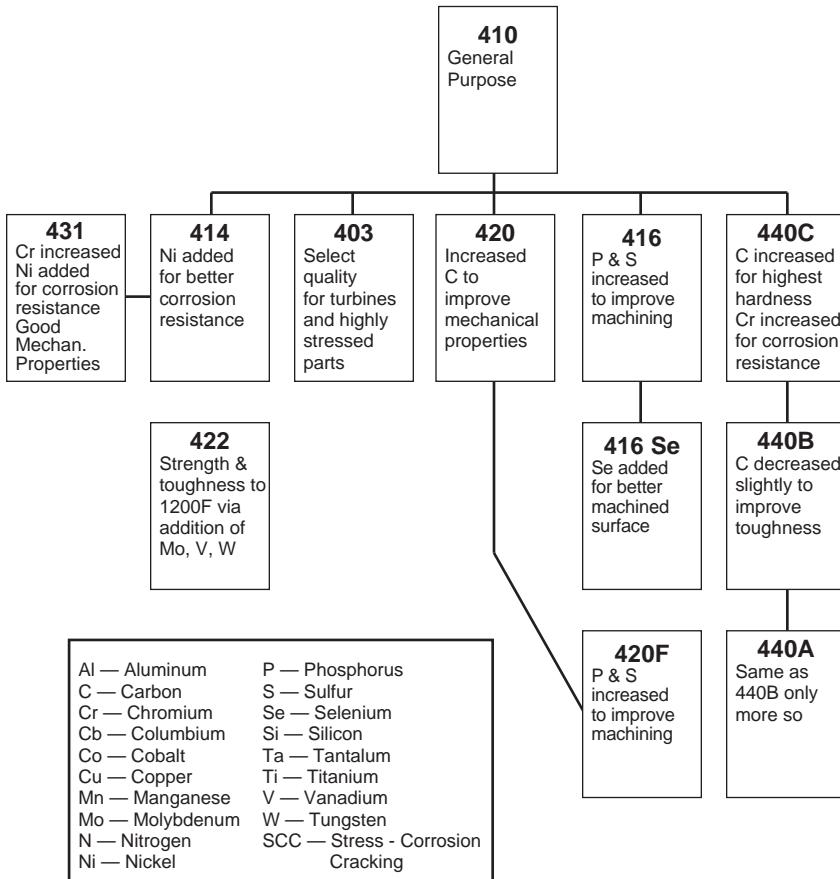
410
General Purpose

431
Cr increased Ni added for corrosion resistance Good Mechan. Properties

414
Ni added for better corrosion resistance

403
Select quality for turbines and highly stressed parts

420
Increased C to improve mechanical properties

416
P & S increased to improve machining

440C
C increased for highest hardness Cr increased for corrosion resistance

422
Strength & toughness to 1200F via addition of Mo, V, W

416 Se
Se added for better machined surface

440B
C decreased slightly to improve toughness

420F
P & S increased to improve machining

440A
Same as 440B only more so

Al — Aluminum
C — Carbon
Cr — Chromium
Cb — Columbium
Co — Cobalt
Cu — Copper
Mn — Manganese
Mo — Molybdenum
N — Nitrogen
Ni — Nickel

P — Phosphorus
S — Sulfur
Se — Selenium
Si — Silicon
Ta — Tantalum
Ti — Titanium
V — Vanadium
W — Tungsten
SCC — Stress - Corrosion Cracking